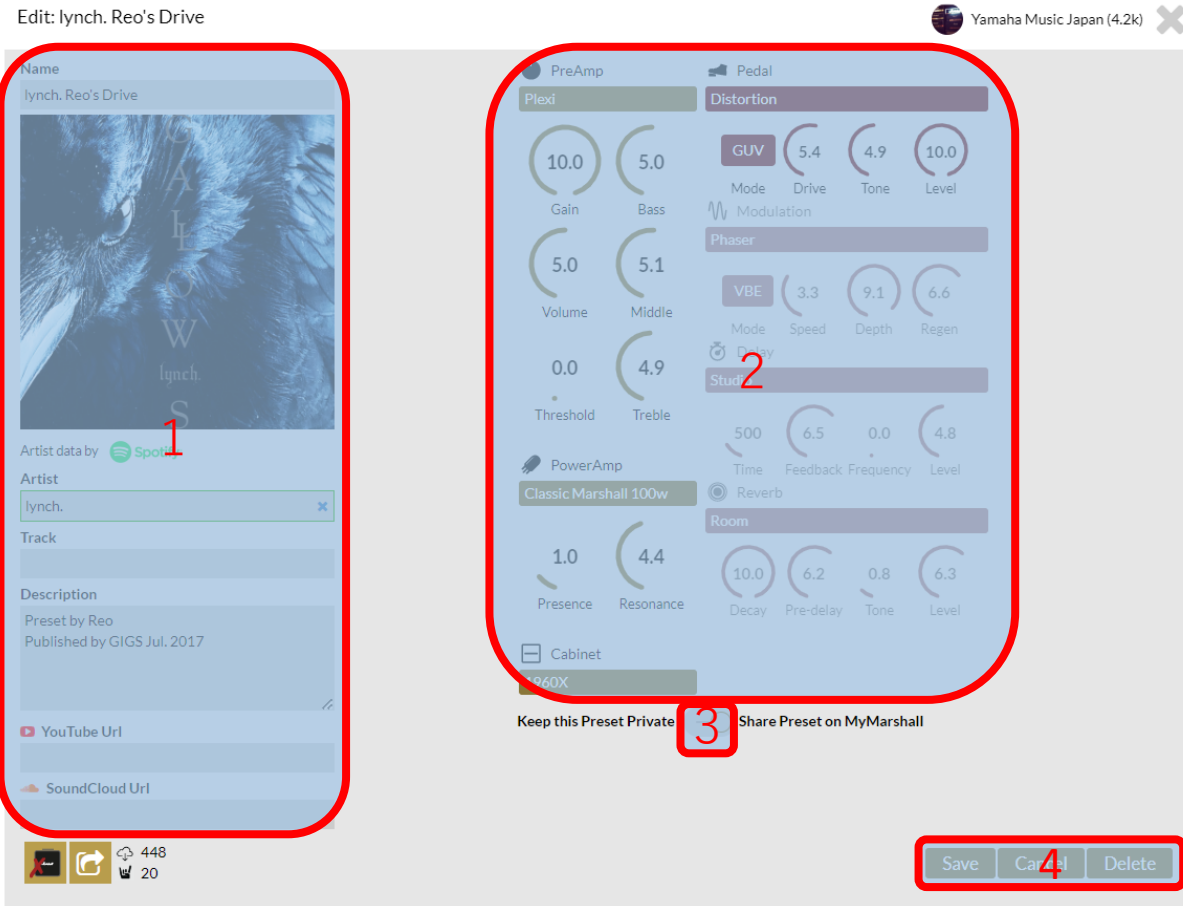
Edit: lynch. Reo's Drive

Yamaha Music Japan (4.2k)

Name
lynch. Reo's Drive

GALLOWS
lynch.

Artist data by Spotify

1

Artist
lynch.

Track

Description
Preset by Reo
Published by GIGS Jul. 2017

YouTube Url

SoundCloud Url

448
20

PreAmp
Plexi
10.0 Gain
5.0 Bass
5.0 Volume
5.1 Middle
0.0 Threshold
4.9 Treble

PowerAmp
Classic Marshall 100w
1.0 Presence
4.4 Resonance

Cabinet
1960X

Pedal
Distortion
GUV Mode
5.4 Drive
4.9 Tone
10.0 Level

Modulation
Phaser
VBE Mode
3.3 Speed
9.1 Depth
6.6 Regen

Delay
Studi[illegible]
2
500 Time
6.5 Feedback
0.0 Frequency
4.8 Level

Reverb
Room
10.0 Decay
6.2 Pre-delay
0.8 Tone
6.3 Level

Keep this Preset Private 3 Share Preset on MyMarshall

Save Cancel Delete
4